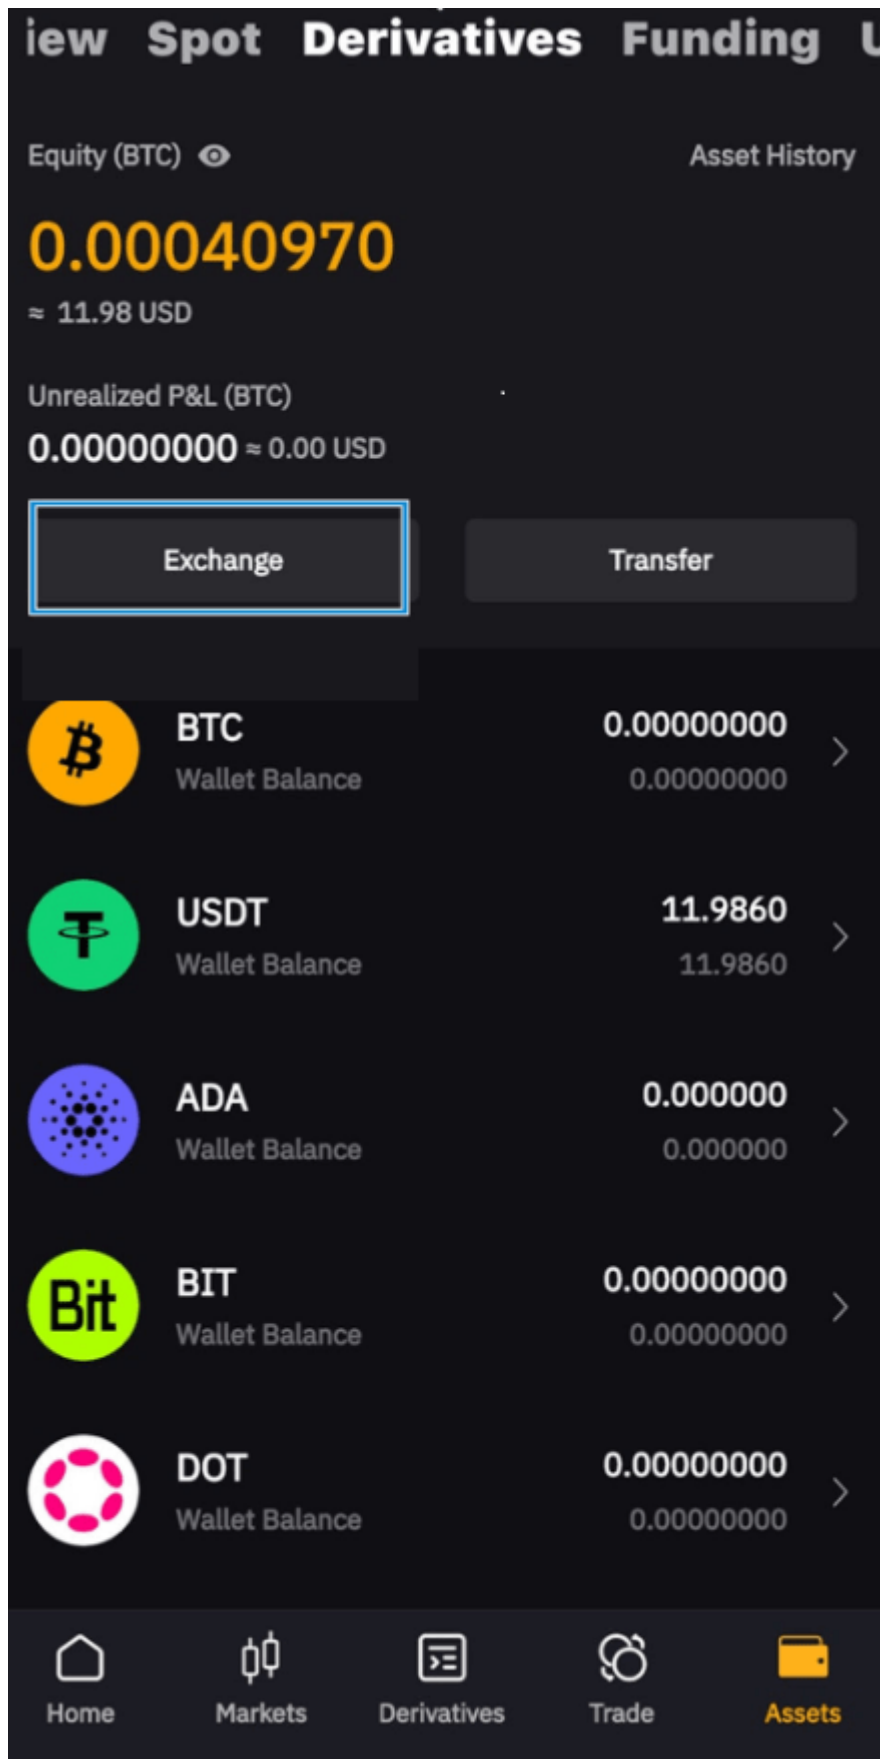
iew Spot Derivatives Funding U

Equity (BTC)

Asset History

0.00040970

≈ 11.98 USD

Unrealized P&L (BTC)

0.00000000 ≈ 0.00 USD

Exchange

Transfer

BTC
Wallet Balance
0.00000000
0.00000000

USDT
Wallet Balance
11.9860
11.9860

ADA
Wallet Balance
0.000000
0.000000

Bit

BIT
Wallet Balance
0.00000000
0.00000000

DOT
Wallet Balance
0.00000000
0.00000000

Home

Markets

Derivatives

Trade

Assets